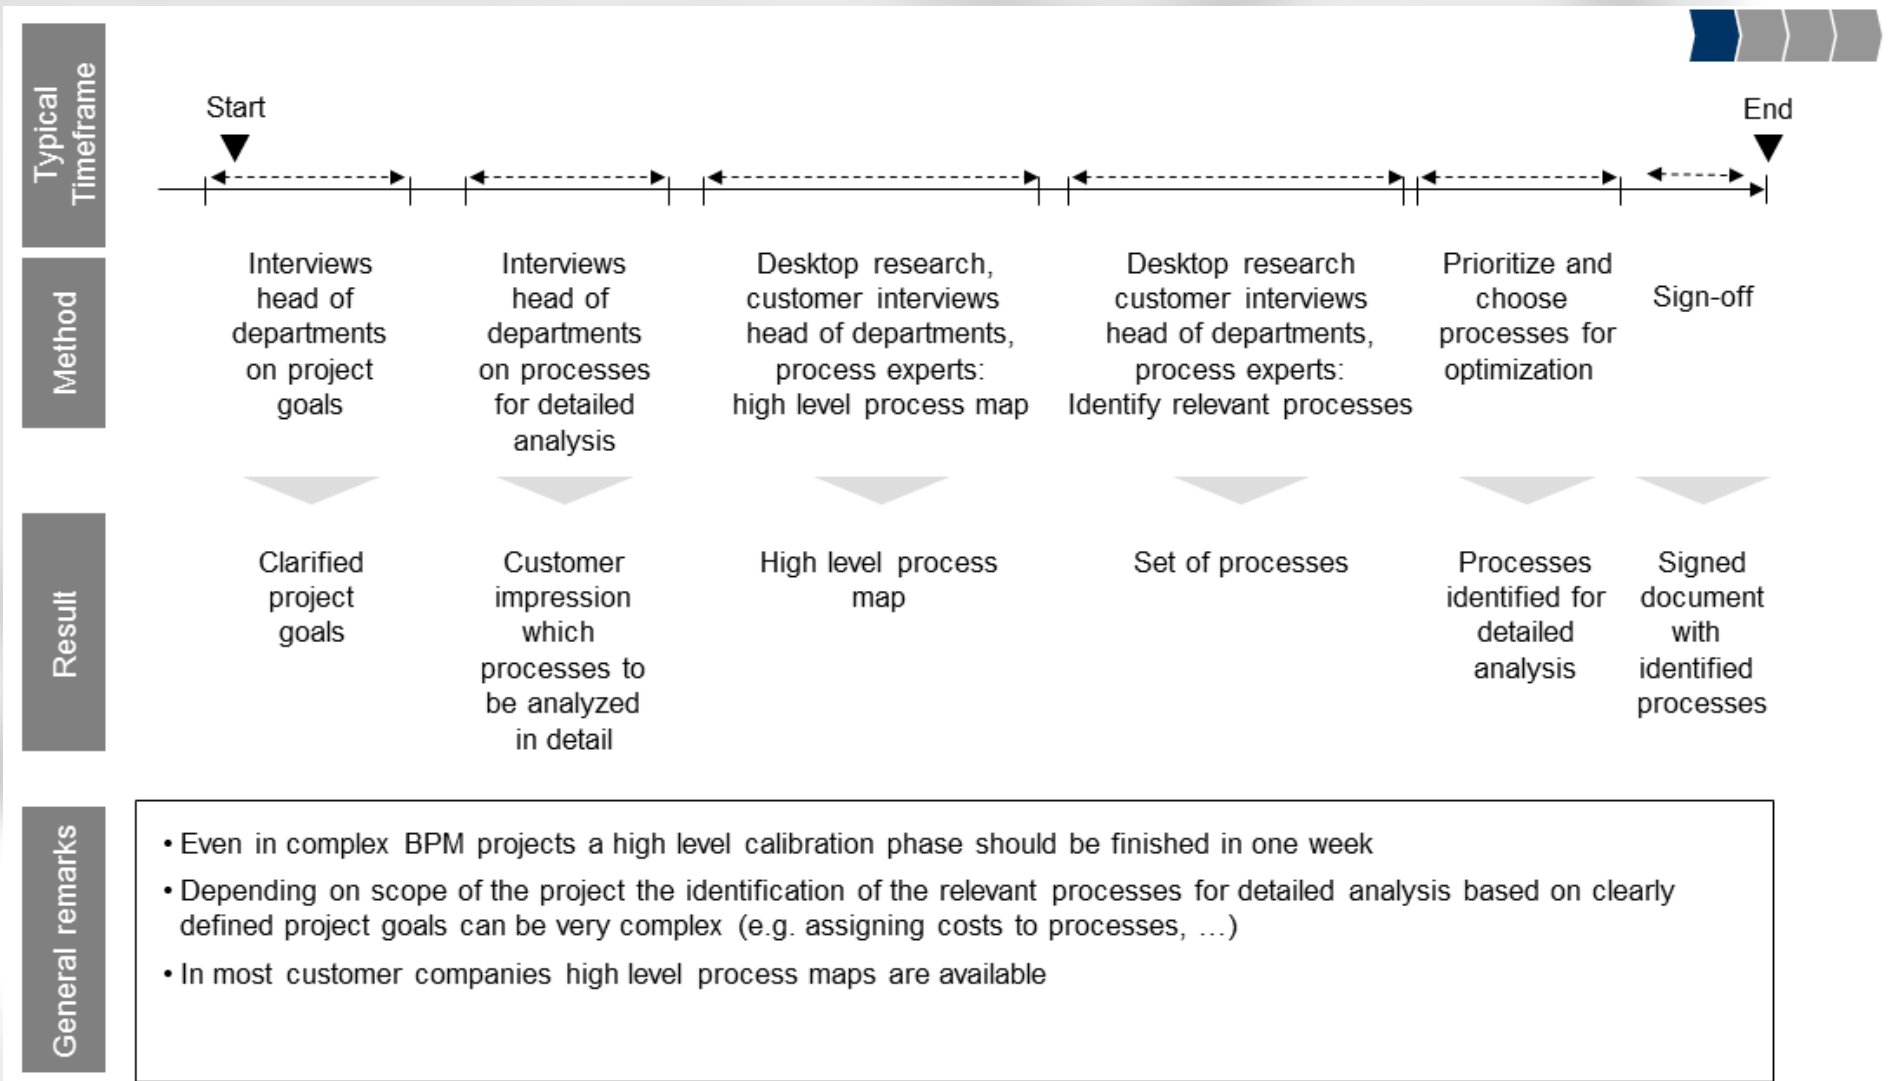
Typical Timeframe

Start

End

Method

Interviews head of departments on project goals

Interviews head of departments on processes for detailed analysis

Desktop research, customer interviews head of departments, process experts: high level process map

Desktop research customer interviews head of departments, process experts: Identify relevant processes

Prioritize and choose processes for optimization

Sign-off

Result

Clarified project goals

Customer impression which processes to be analyzed in detail

High level process map

Set of processes

Processes identified for detailed analysis

Signed document with identified processes

General remarks

• Even in complex BPM projects a high level calibration phase should be finished in one week

• Depending on scope of the project the identification of the relevant processes for detailed analysis based on clearly defined project goals can be very complex (e.g. assigning costs to processes, …)

• In most customer companies high level process maps are available